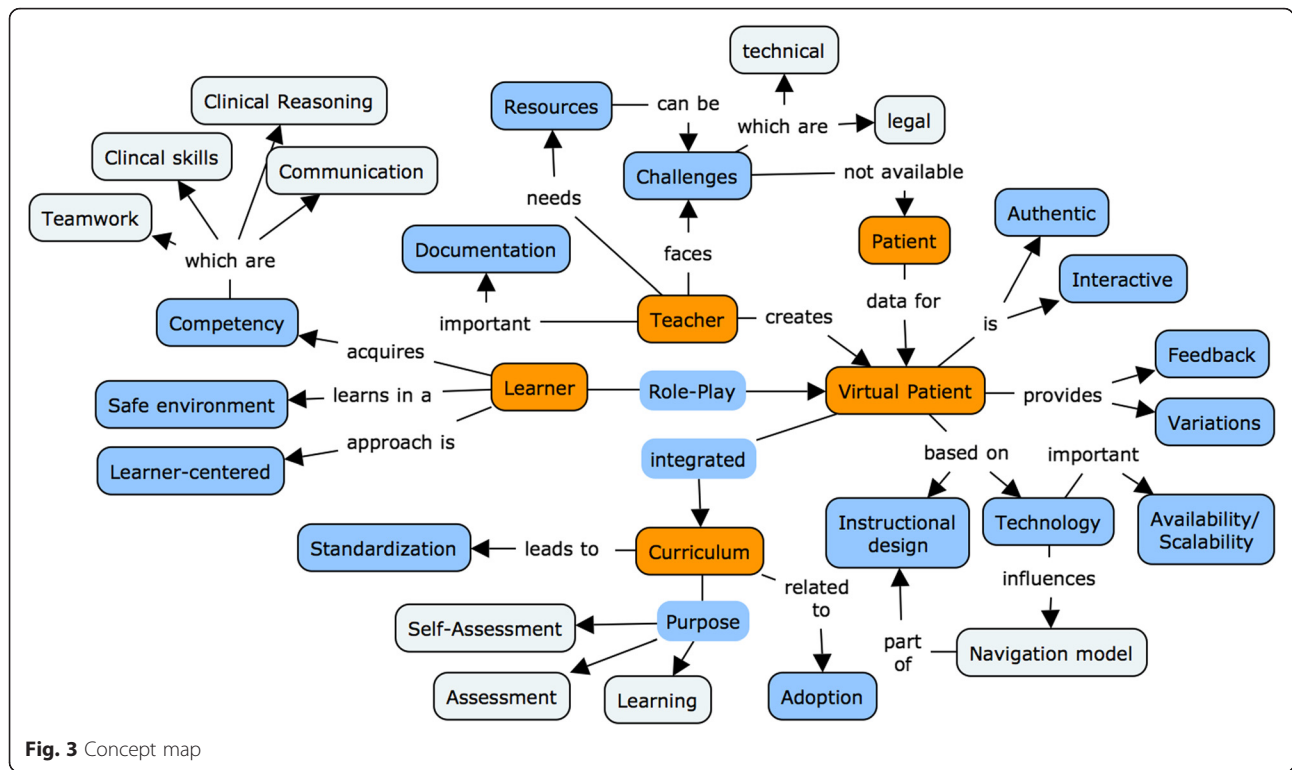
technical

Clinical Reasoning

Resources

can be

which are

legal

Clincal skills

Communication

Challenges

not available

Teamwork

needs

Authentic

which are

Documentation

faces

Patient

Interactive

Competency

important

Teacher

creates

data for

is

acquires

Feedback

Safe environment

learns in a

Learner

Role-Play

Virtual Patient

provides

Variations

approach is

Learner-centered

integrated

based on

important

Instructional design

Technology

Availability/ Scalability

Standardization

leads to

Curriculum

related to

influences

Self-Assessment

Purpose

part of

Navigation model

Assessment

Learning

Adoption

Fig. 3 Concept map